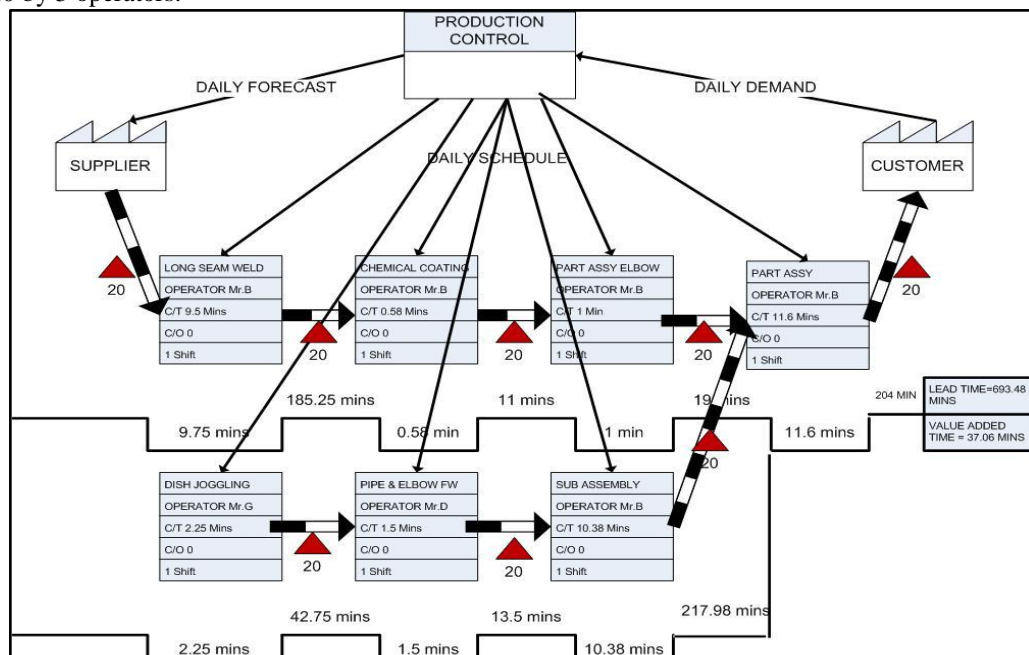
o by 3 operators.

PRODUCTION CONTROL

DAILY FORECAST

DAILY DEMAND

SUPPLIER

DAILY SCHEDULE

CUSTOMER

20

| LONG SEAM WELD |
|---|
| OPERATOR Mr.B |
| C/T 9.5 Mins |
| C/O 0 |
| 1 Shift |

20

| CHEMICAL COATING |
|---|
| OPERATOR Mr.B |
| C/T 0.58 Mins |
| C/O 0 |
| 1 Shift |

20

| PART ASSY ELBOW |
|---|
| OPERATOR Mr.B |
| C/T 1 Min |
| C/O 0 |
| 1 Shift |

20

| PART ASSY |
|---|
| OPERATOR Mr.B |
| C/T 11.6 Mins |
| C/O 0 |
| 1 Shift |

20

185.25 mins

11 mins

19 mins

204 MIN

LEAD TIME=693.48 MINS

VALUE ADDED TIME = 37.06 MINS

9.75 mins

0.58 min

1 min

11.6 mins

20

| DISH JOGGLING |
|---|
| OPERATOR Mr.G |
| C/T 2.25 Mins |
| C/O 0 |
| 1 Shift |

20

| PIPE & ELBOW FW |
|---|
| OPERATOR Mr.D |
| C/T 1.5 Mins |
| C/O 0 |
| 1 Shift |

20

| SUB ASSEMBLY |
|---|
| OPERATOR Mr.B |
| C/T 10.38 Mins |
| C/O 0 |
| 1 Shift |

42.75 mins

13.5 mins

217.98 mins

2.25 mins

1.5 mins

10.38 mins